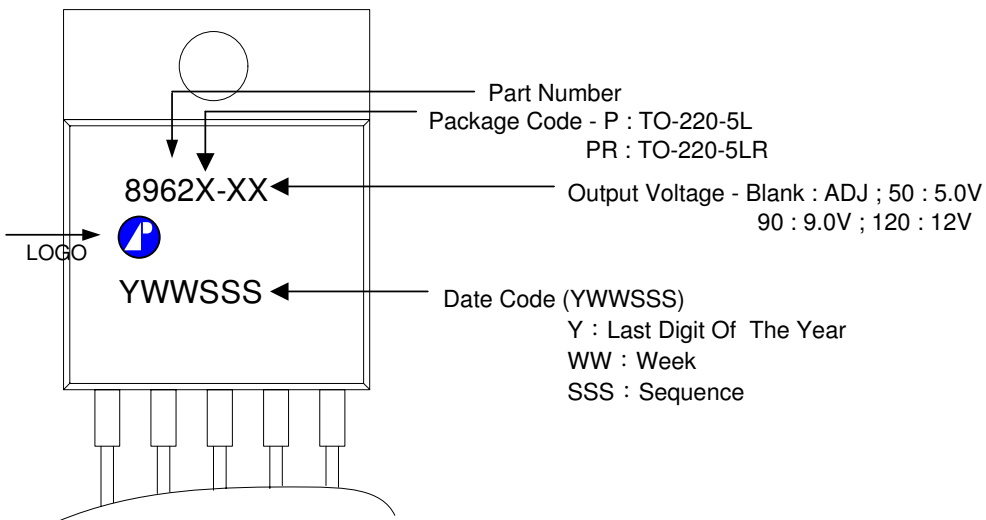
Part Number
Package Code - P : TO-220-5L
PR : TO-220-5LR

8962X-XX

Output Voltage - Blank : ADJ ; 50 : 5.0V
90 : 9.0V ; 120 : 12V

LOGO

YWWSSS

Date Code (YWWSSS)
Y：Last Digit Of The Year
WW：Week
SSS：Sequence